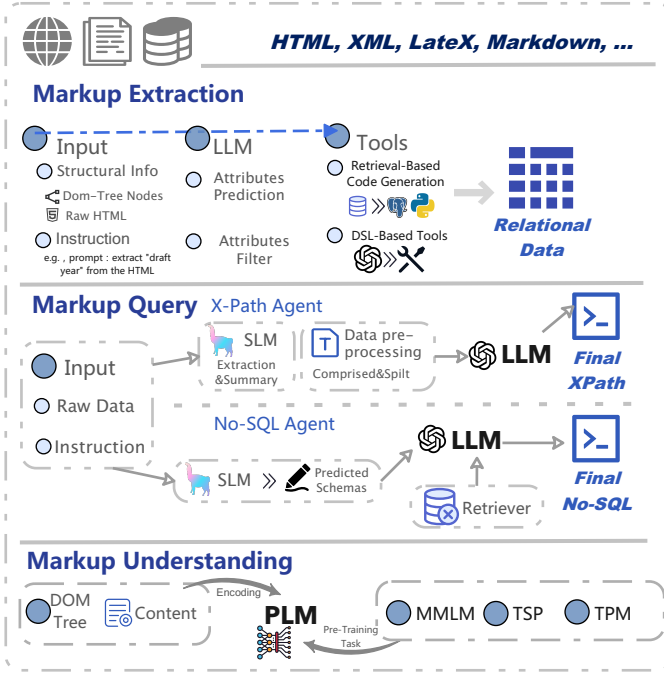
HTML, XML, LateX, Markdown, ...

Markup Extraction

Input
Structural Info
Dom-Tree Nodes
Raw HTML
Instruction
e.g. , prompt : extract "draft year" from the HTML

LLM
Attributes Prediction
Attributes Filter

Tools
Retrieval-Based Code Generation
DSL-Based Tools

Relational Data

Markup Query
X-Path Agent

Input
Raw Data
Instruction

SLM
Extraction &Summary

Data pre-processing
Comprised&Spilt

LLM

Final XPath

No-SQL Agent

SLM
Predicted Schemas

LLM

Retriever

Final No-SQL

Markup Understanding

DOM Tree
Content
Encoding
PLM
Pre-Training Task
MMLM
TSP
TPM